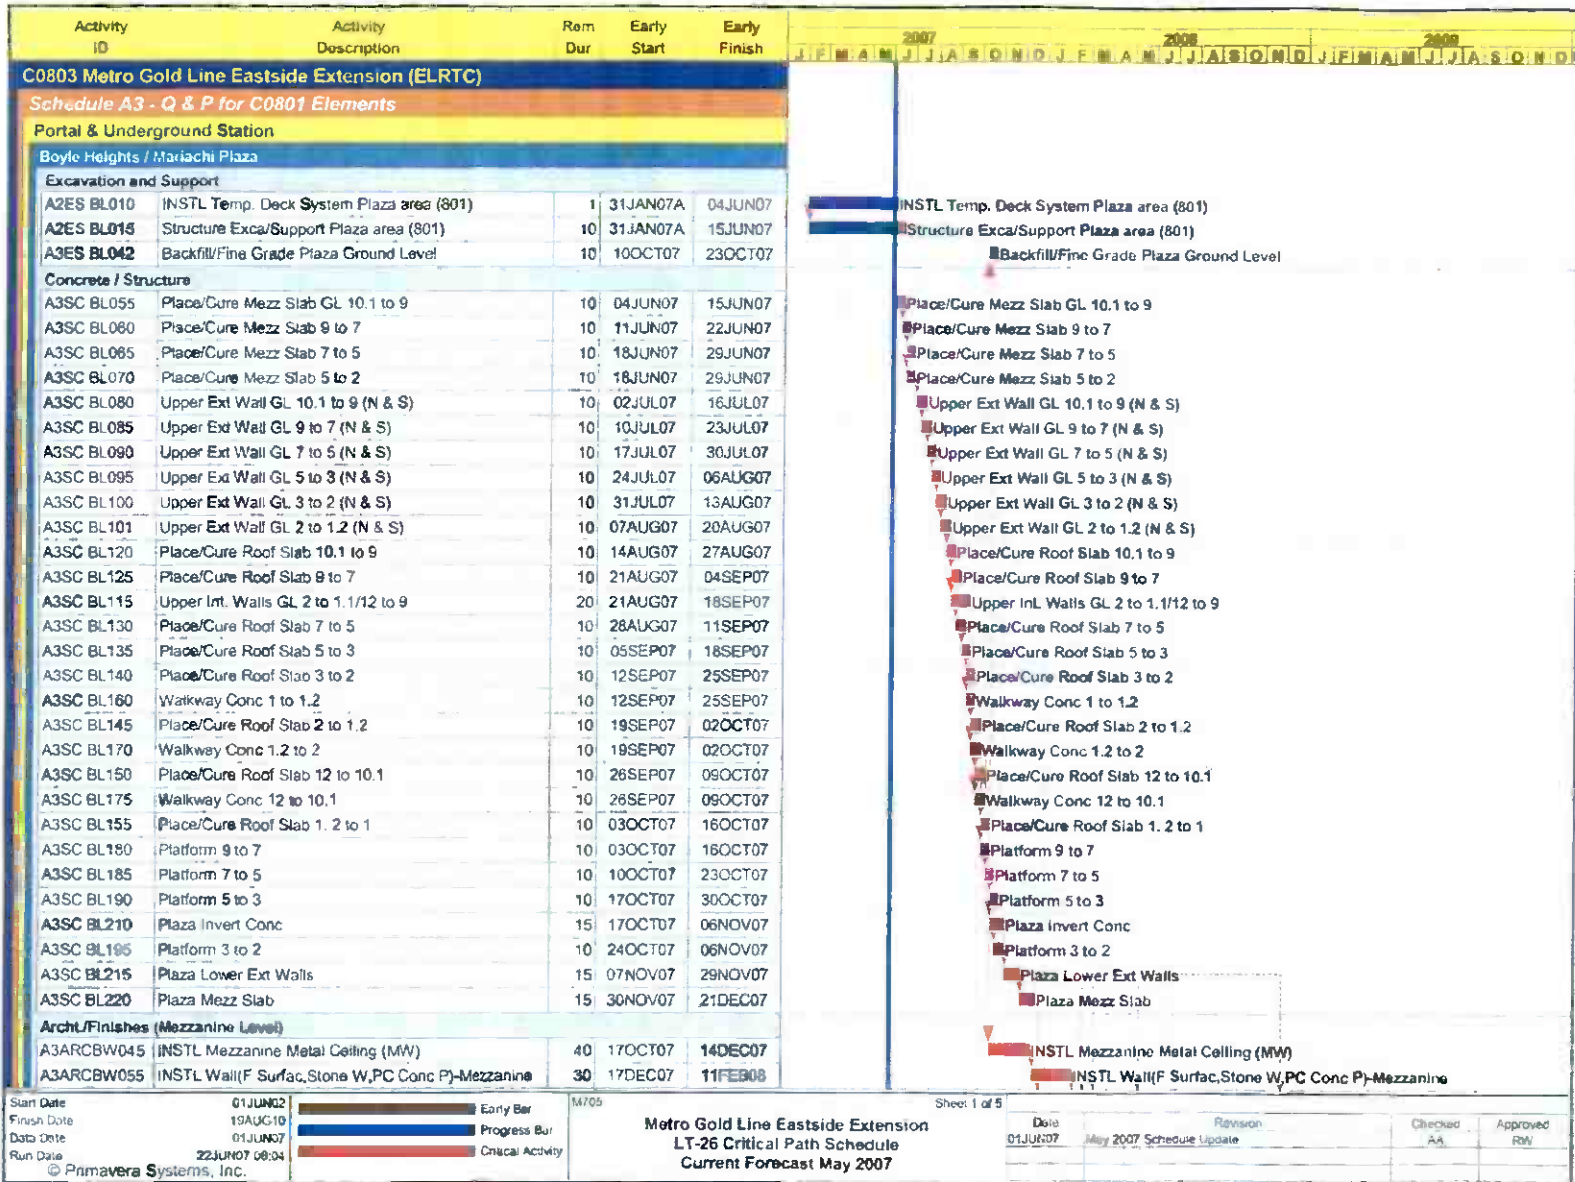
| Activity ID | Activity Description | Rem Dur | Early Start | Early Finish |
|---|---|---|---|---|
| C0803 Metro Gold Line Eastside Extension (ELRTC) | | | | |
| Schedule A3 - Q & P for C0801 Elements | | | | |
| Portal & Underground Station | | | | |
| Boyle Heights / Mariachi Plaza | | | | |
| Excavation and Support | | | | |
| A2ES BL010 | INSTL Temp. Deck System Plaza area (801) | 1 | 31JAN07A | 04JUN07 |
| A2ES BL015 | Structure Exca/Support Plaza area (801) | 10 | 31JAN07A | 15JUN07 |
| A3ES BL042 | Backfill/Fine Grade Plaza Ground Level | 10 | 10OCT07 | 23OCT07 |
| Concrete / Structure | | | | |
| A3SC BL055 | Place/Cure Mezz Slab GL 10.1 to 9 | 10 | 04JUN07 | 15JUN07 |
| A3SC BL060 | Place/Cure Mezz Slab 9 to 7 | 10 | 11JUN07 | 22JUN07 |
| A3SC BL065 | Place/Cure Mezz Slab 7 to 5 | 10 | 18JUN07 | 29JUN07 |
| A3SC BL070 | Place/Cure Mezz Slab 5 to 2 | 10 | 18JUN07 | 29JUN07 |
| A3SC BL080 | Upper Ext Wall GL 10.1 to 9 (N & S) | 10 | 02JUL07 | 16JUL07 |
| A3SC BL085 | Upper Ext Wall GL 9 to 7 (N & S) | 10 | 10JUL07 | 23JUL07 |
| A3SC BL090 | Upper Ext Wall GL 7 to 5 (N & S) | 10 | 17JUL07 | 30JUL07 |
| A3SC BL095 | Upper Ext Wall GL 5 to 3 (N & S) | 10 | 24JUL07 | 06AUG07 |
| A3SC BL100 | Upper Ext Wall GL 3 to 2 (N & S) | 10 | 31JUL07 | 13AUG07 |
| A3SC BL101 | Upper Ext Wall GL 2 to 1.2 (N & S) | 10 | 07AUG07 | 20AUG07 |
| A3SC BL120 | Place/Cure Roof Slab 10.1 to 9 | 10 | 14AUG07 | 27AUG07 |
| A3SC BL125 | Place/Cure Roof Slab 9 to 7 | 10 | 21AUG07 | 04SEP07 |
| A3SC BL115 | Upper Int. Walls GL 2 to 1.1/12 to 9 | 20 | 21AUG07 | 18SEP07 |
| A3SC BL130 | Place/Cure Roof Slab 7 to 5 | 10 | 28AUG07 | 11SEP07 |
| A3SC BL135 | Place/Cure Roof Slab 5 to 3 | 10 | 05SEP07 | 18SEP07 |
| A3SC BL140 | Place/Cure Roof Slab 3 to 2 | 10 | 12SEP07 | 25SEP07 |
| A3SC BL160 | Walkway Conc 1 to 1.2 | 10 | 12SEP07 | 25SEP07 |
| A3SC BL145 | Place/Cure Roof Slab 2 to 1.2 | 10 | 19SEP07 | 02OCT07 |
| A3SC BL170 | Walkway Conc 1.2 to 2 | 10 | 19SEP07 | 02OCT07 |
| A3SC BL150 | Place/Cure Roof Slab 12 to 10.1 | 10 | 26SEP07 | 09OCT07 |
| A3SC BL175 | Walkway Conc 12 to 10.1 | 10 | 26SEP07 | 09OCT07 |
| A3SC BL155 | Place/Cure Roof Slab 1. 2 to 1 | 10 | 03OCT07 | 16OCT07 |
| A3SC BL180 | Platform 9 to 7 | 10 | 03OCT07 | 16OCT07 |
| A3SC BL185 | Platform 7 to 5 | 10 | 10OCT07 | 23OCT07 |
| A3SC BL190 | Platform 5 to 3 | 10 | 17OCT07 | 30OCT07 |
| A3SC BL210 | Plaza Invert Conc | 15 | 17OCT07 | 06NOV07 |
| A3SC BL195 | Platform 3 to 2 | 10 | 24OCT07 | 06NOV07 |
| A3SC BL215 | Plaza Lower Ext Walls | 15 | 07NOV07 | 29NOV07 |
| A3SC BL220 | Plaza Mezz Slab | 15 | 30NOV07 | 21DEC07 |
| Archt/Finishes (Mezzanine Level) | | | | |
| A3ARCBW045 | INSTL Mezzanine Metal Ceiling (MW) | 40 | 17OCT07 | 14DEC07 |
| A3ARCBW055 | INSTL Wall(F Surfac,Stone W,PC Conc P)-Mezzanine | 30 | 17DEC07 | 11FEB08 |

2007 2008 2009
J F M A M J J A S O N D J F M A M J J A S O N D J F M A M J J A S O N D

INSTL Temp. Deck System Plaza area (801)
Structure Exca/Support Plaza area (801)
Backfill/Fine Grade Plaza Ground Level
Place/Cure Mezz Slab GL 10.1 to 9
Place/Cure Mezz Slab 9 to 7
Place/Cure Mezz Slab 7 to 5
Place/Cure Mezz Slab 5 to 2
Upper Ext Wall GL 10.1 to 9 (N & S)
Upper Ext Wall GL 9 to 7 (N & S)
Upper Ext Wall GL 7 to 5 (N & S)
Upper Ext Wall GL 5 to 3 (N & S)
Upper Ext Wall GL 3 to 2 (N & S)
Upper Ext Wall GL 2 to 1.2 (N & S)
Place/Cure Roof Slab 10.1 to 9
Place/Cure Roof Slab 9 to 7
Upper Int. Walls GL 2 to 1.1/12 to 9
Place/Cure Roof Slab 7 to 5
Place/Cure Roof Slab 5 to 3
Place/Cure Roof Slab 3 to 2
Walkway Conc 1 to 1.2
Place/Cure Roof Slab 2 to 1.2
Walkway Conc 1.2 to 2
Place/Cure Roof Slab 12 to 10.1
Walkway Conc 12 to 10.1
Place/Cure Roof Slab 1. 2 to 1
Platform 9 to 7
Platform 7 to 5
Platform 5 to 3
Plaza Invert Conc
Platform 3 to 2
Plaza Lower Ext Walls
Plaza Mezz Slab
INSTL Mezzanine Metal Ceiling (MW)
INSTL Wall(F Surfac,Stone W,PC Conc P)-Mezzanine

Start Date 01JUN02
Finish Date 19AUG10
Data Date 01JUN07
Run Date 22JUN07 08:04
© Primavera Systems, Inc.

Early Bar
Progress Bar
Critical Activity

M705

Metro Gold Line Eastside Extension
LT-26 Critical Path Schedule
Current Forecast May 2007

Sheet 1 of 5

| Date | Revision | Checked | Approved |
|---|---|---|---|
| 01JUN07 | May 2007 Schedule Update | AA | RW |